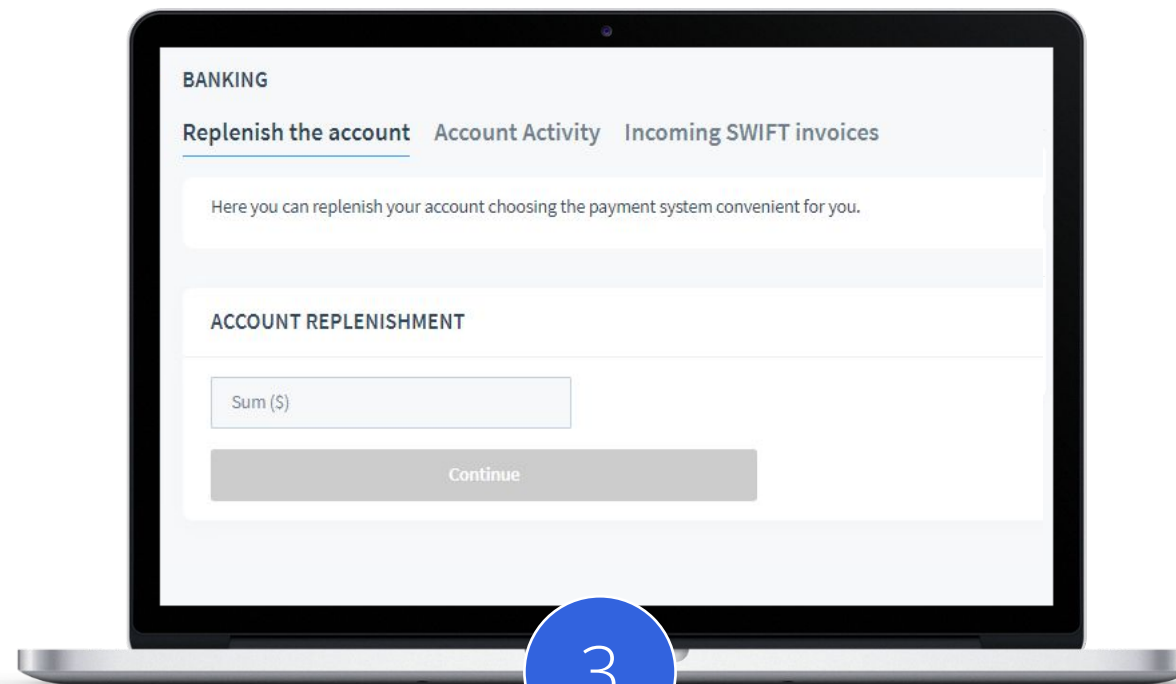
BANKING

Replenish the account Account Activity Incoming SWIFT invoices

Here you can replenish your account choosing the payment system convenient for you.

ACCOUNT REPLENISHMENT

Sum ($)

Continue

3